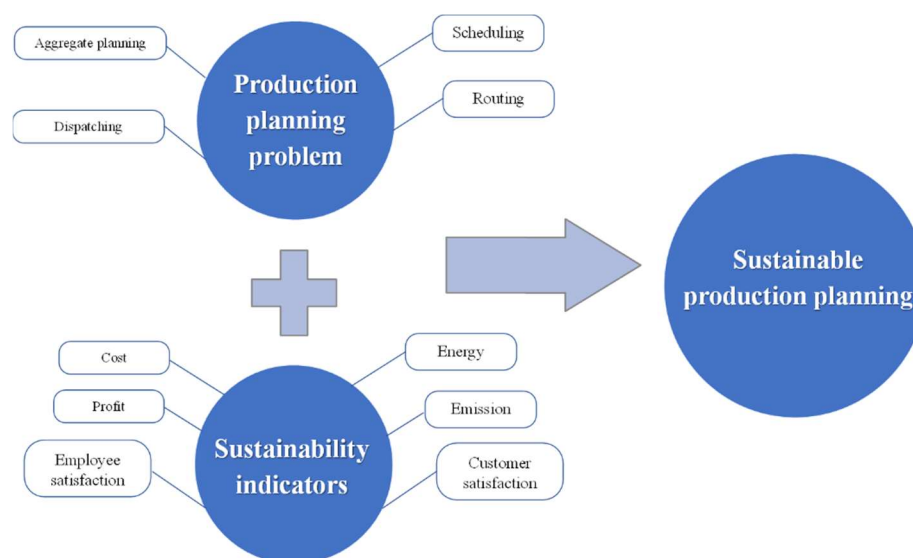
Aggregate planning

Production planning problem

Scheduling

Routing

Dispatching

Sustainable production planning

Cost

Profit

Employee satisfaction

Sustainability indicators

Energy

Emission

Customer satisfaction